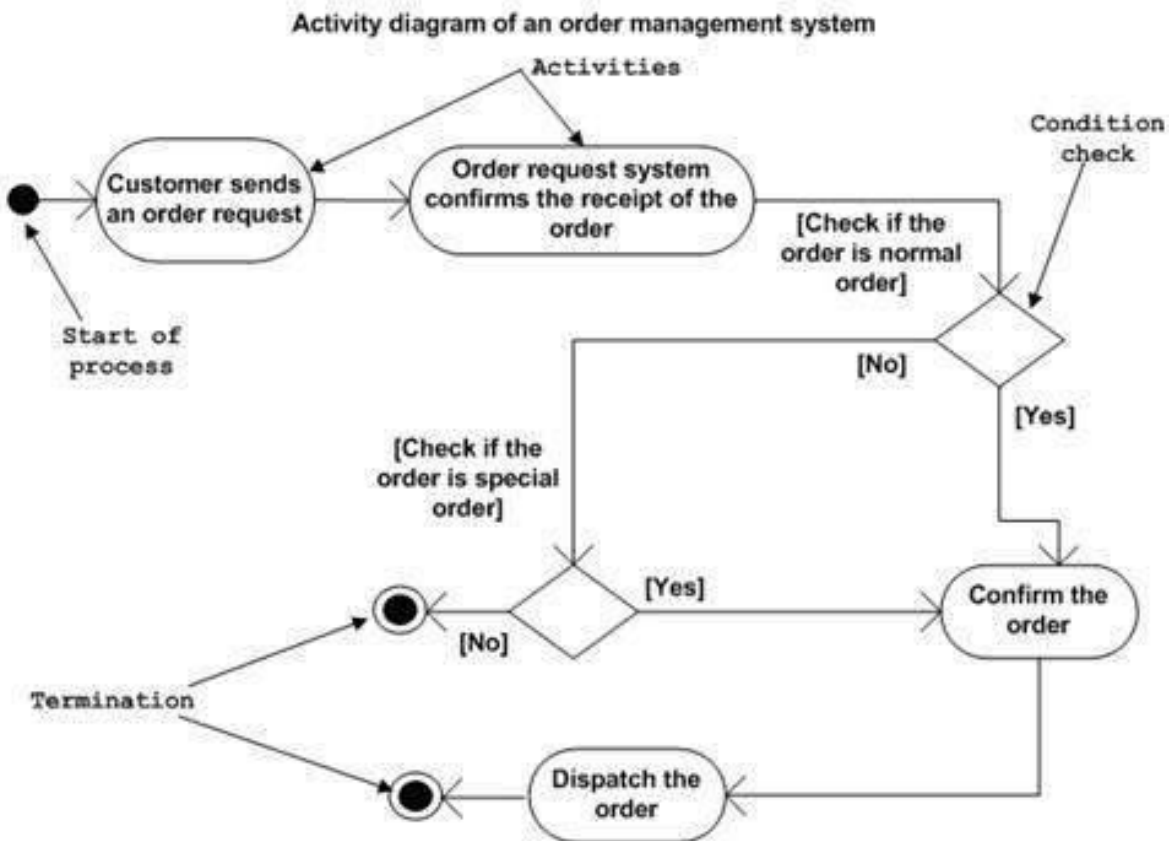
Activity diagram of an order management system

Activities

Condition check

Customer sends an order request

Order request system confirms the receipt of the order

[Check if the order is normal order]

Start of process

[No]

[Yes]

[Check if the order is special order]

[Yes]

Confirm the order

[No]

Termination

Dispatch the order